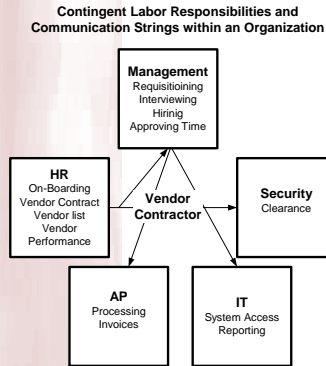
Contingent Labor Responsibilities and Communication Strings within an Organization

Management
Requisitioining
Interviewing
Hirinig
Approving Time

HR
On-Boarding
Vendor Contract
Vendor list
Vendor Performance

Vendor Contractor

Security
Clearance

AP
Processing Invoices

IT
System Access
Reporting